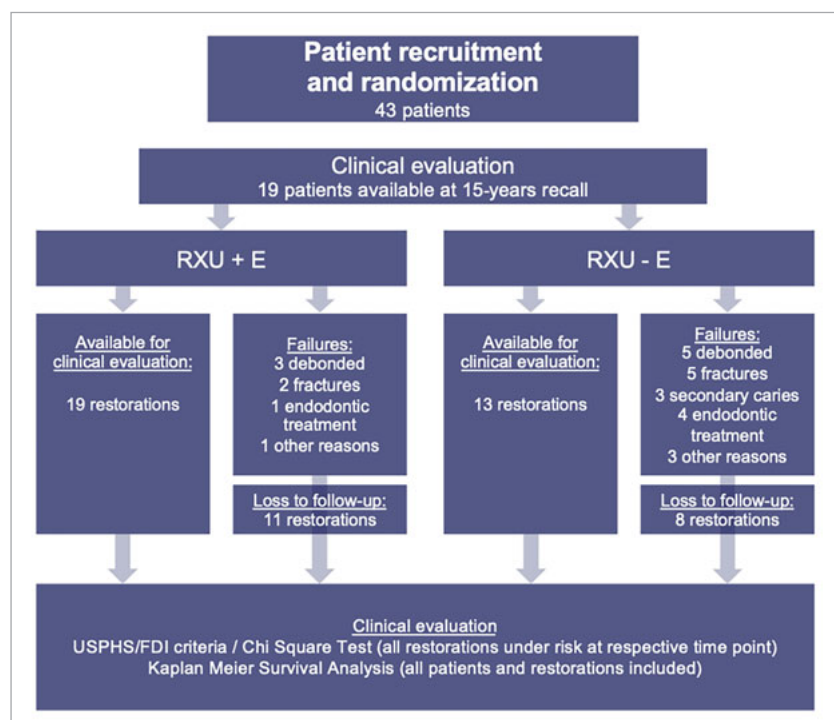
Patient recruitment and randomization
43 patients

Clinical evaluation
19 patients available at 15-years recall

RXU + E

RXU - E

Available for clinical evaluation:
19 restorations

Failures:
3 debonded
2 fractures
1 endodontic treatment
1 other reasons

Loss to follow-up:
11 restorations

Available for clinical evaluation:
13 restorations

Failures:
5 debonded
5 fractures
3 secondary caries
4 endodontic treatment
3 other reasons

Loss to follow-up:
8 restorations

Clinical evaluation
USPHS/FDI criteria / Chi Square Test (all restorations under risk at respective time point)
Kaplan Meier Survival Analysis (all patients and restorations included)